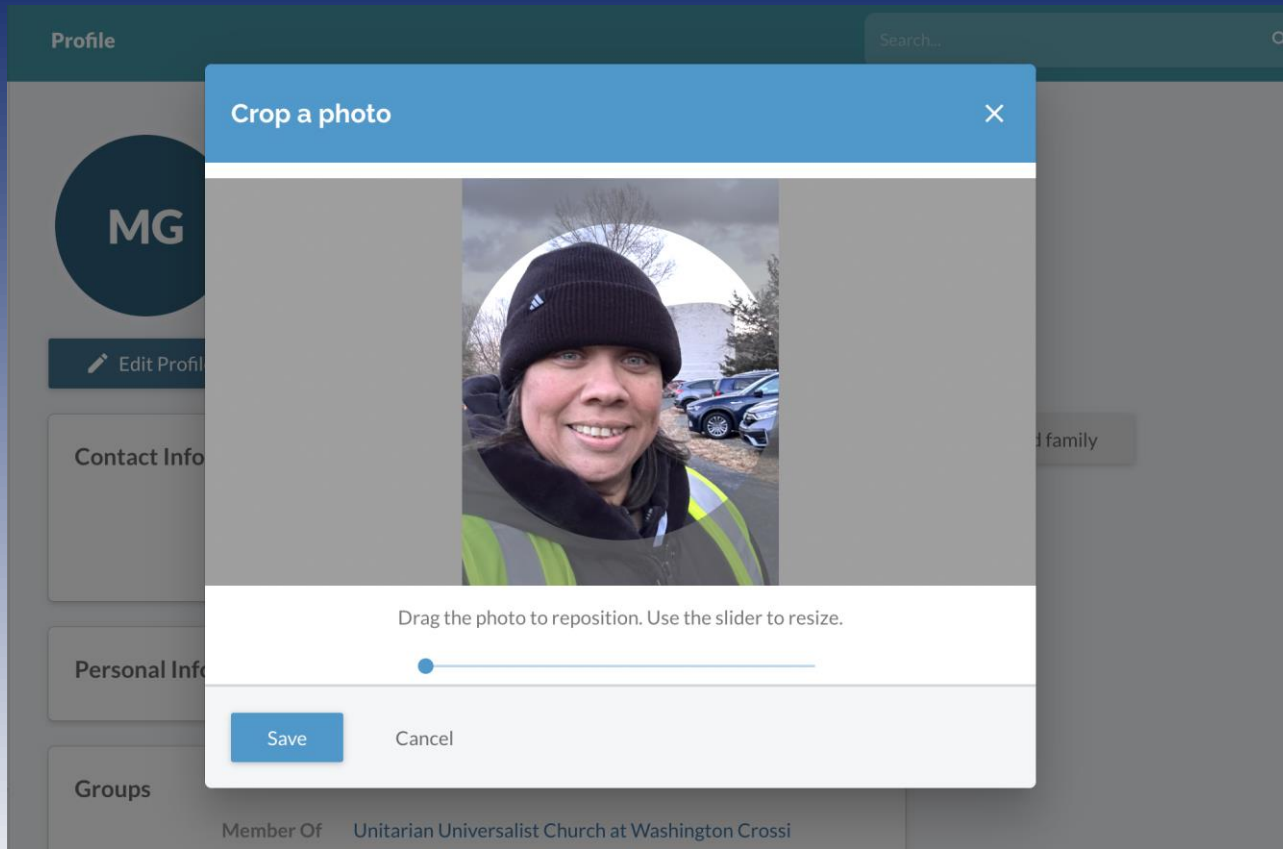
Profile

Search...

MG

Edit Profil

Contact Info

Personal Info

Groups

Member Of Unitarian Universalist Church at Washington Crossi

d family

Crop a photo

×

Drag the photo to reposition. Use the slider to resize.

Save

Cancel